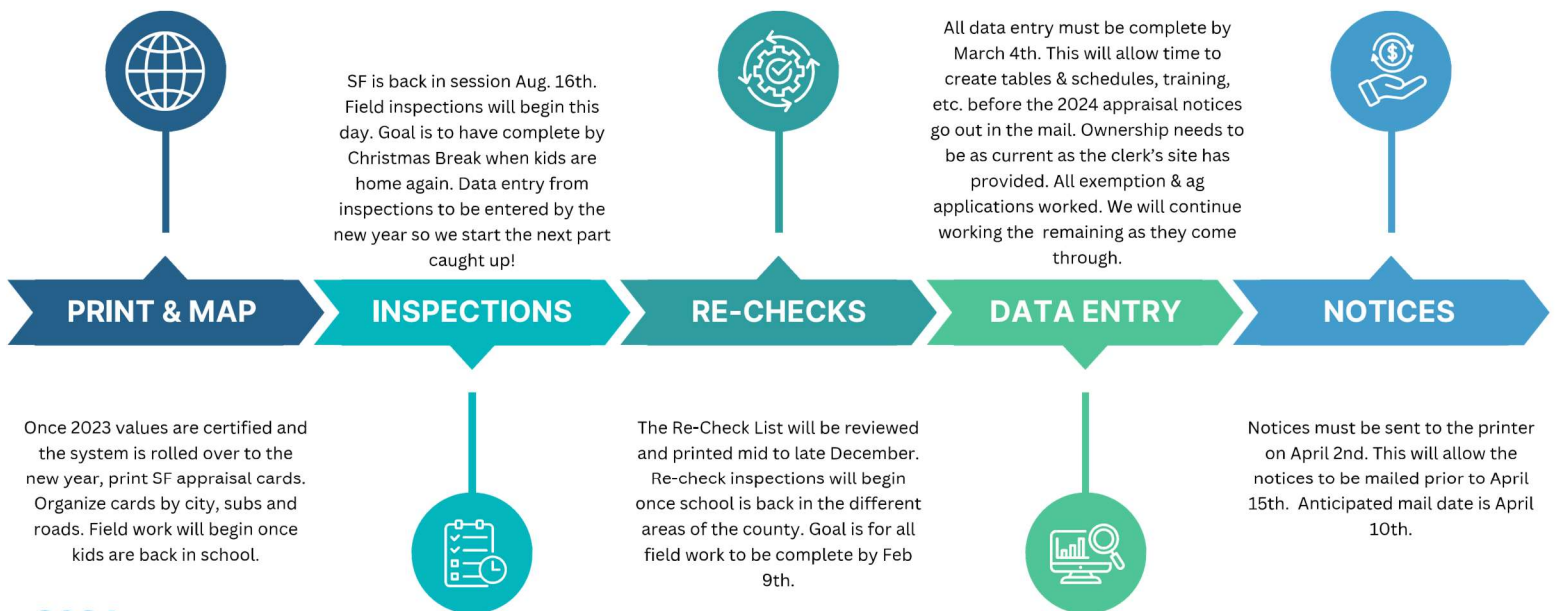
SF is back in session Aug. 16th. Field inspections will begin this day. Goal is to have complete by Christmas Break when kids are home again. Data entry from inspections to be entered by the new year so we start the next part caught up!

All data entry must be complete by March 4th. This will allow time to create tables & schedules, training, etc. before the 2024 appraisal notices go out in the mail. Ownership needs to be as current as the clerk's site has provided. All exemption & ag applications worked. We will continue working the remaining as they come through.

PRINT & MAP

INSPECTIONS

RE-CHECKS

DATA ENTRY

NOTICES

Once 2023 values are certified and the system is rolled over to the new year, print SF appraisal cards. Organize cards by city, subs and roads. Field work will begin once kids are back in school.

The Re-Check List will be reviewed and printed mid to late December. Re-check inspections will begin once school is back in the different areas of the county. Goal is for all field work to be complete by Feb 9th.

Notices must be sent to the printer on April 2nd. This will allow the notices to be mailed prior to April 15th. Anticipated mail date is April 10th.